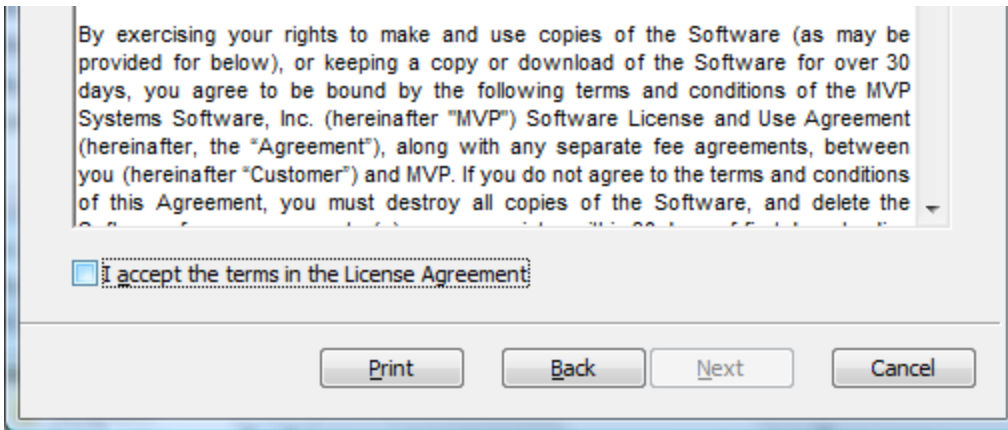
By exercising your rights to make and use copies of the Software (as may be provided for below), or keeping a copy or download of the Software for over 30 days, you agree to be bound by the following terms and conditions of the MVP Systems Software, Inc. (hereinafter "MVP") Software License and Use Agreement (hereinafter, the "Agreement"), along with any separate fee agreements, between you (hereinafter "Customer") and MVP. If you do not agree to the terms and conditions of this Agreement, you must destroy all copies of the Software, and delete the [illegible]

I accept the terms in the License Agreement

Print Back Next Cancel